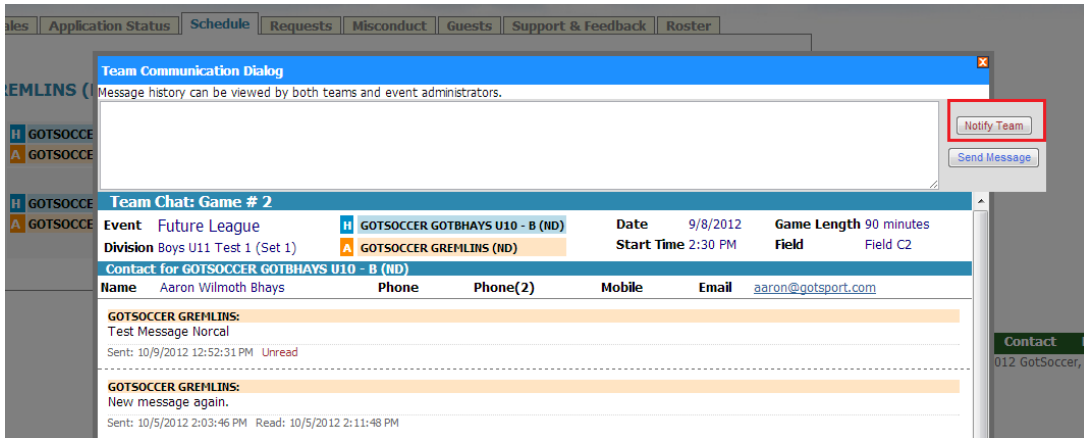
ales | Application Status | Schedule | Requests | Misconduct | Guests | Support & Feedback | Roster

REMLINS (

H GOTSOCCE
A GOTSOCCE

H GOTSOCCE
A GOTSOCCE

Team Communication Dialog

Message history can be viewed by both teams and event administrators.

Notify Team

Send Message

Team Chat: Game # 2

Event Future League
Division Boys U11 Test 1 (Set 1)

H GOTSOCCER GOTBHAYS U10 - B (ND)
A GOTSOCCER GREMLINS (ND)

Date 9/8/2012
Start Time 2:30 PM

Game Length 90 minutes
Field Field C2

Contact for GOTSOCCER GOTBHAYS U10 - B (ND)

| Name | Phone | Phone(2) | Mobile | Email |
|---|---|---|---|---|
| Aaron Wilmoth Bhays | | | | aaron@gotsport.com |

GOTSOCCER GREMLINS:
Test Message Norcal
Sent: 10/9/2012 12:52:31 PM Unread

GOTSOCCER GREMLINS:
New message again.
Sent: 10/5/2012 2:03:46 PM Read: 10/5/2012 2:11:48 PM

Contact
012 GotSoccer,